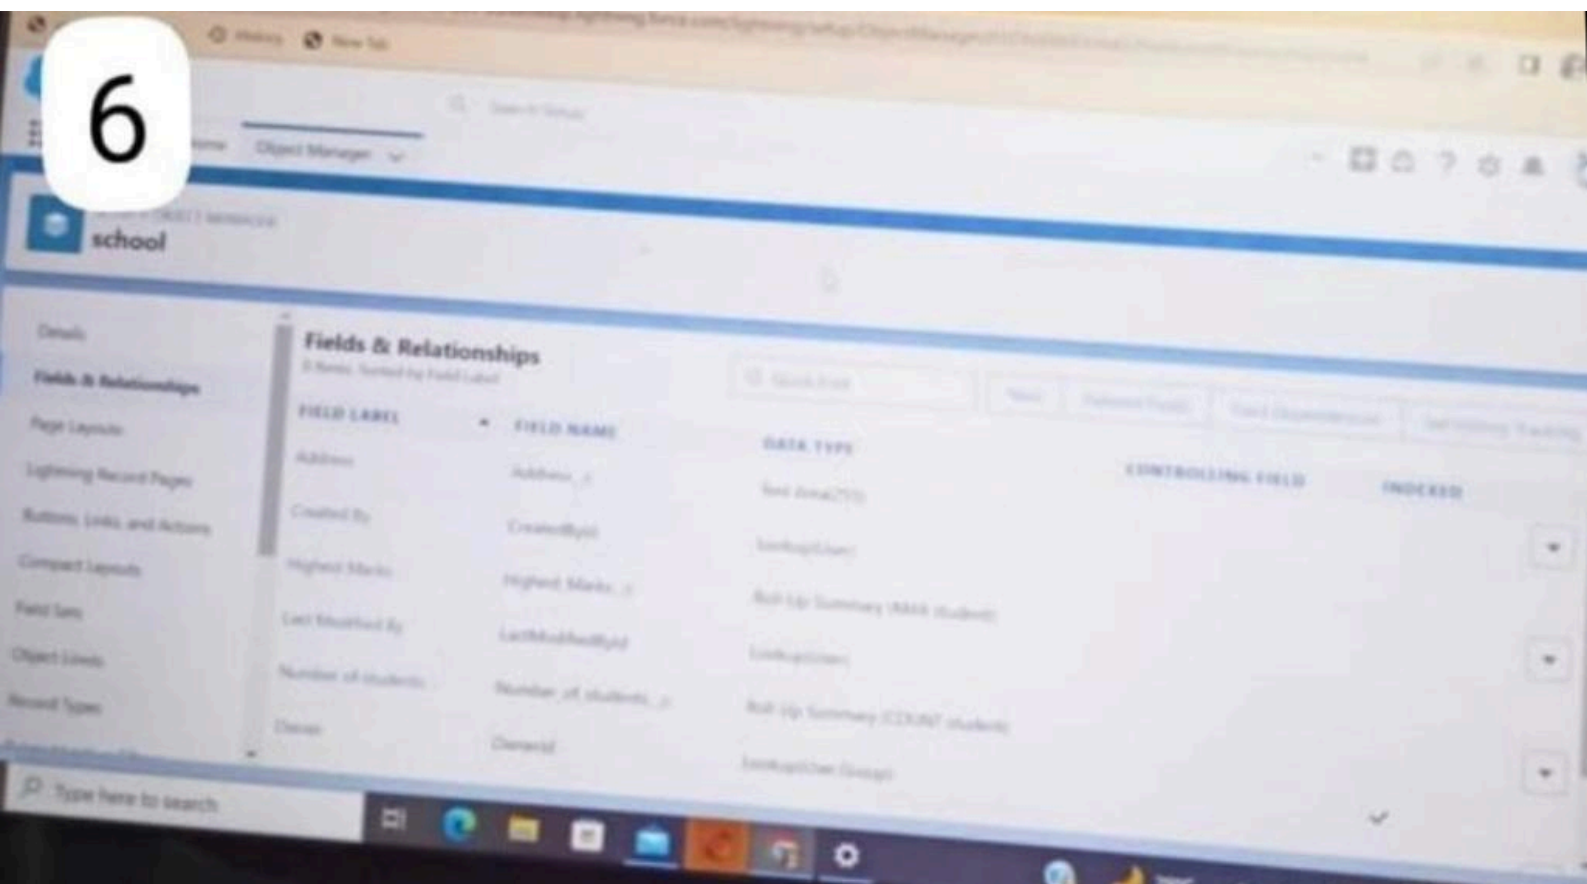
6

History New Tab

Object Manager

school

Details
Fields & Relationships
Page Layouts
Lightning Record Pages
Buttons, Links, and Actions
Compact Layouts
Field Sets
Object Limits
Record Types

Fields & Relationships

| FIELD LABEL | FIELD NAME | DATA TYPE | CONTROLLING FIELD | INDEXED |
|---|---|---|---|---|
| Address | Address__c | Text Area(255) | | |
| Created By | CreatedById | Lookup(User) | | |
| Highest Marks | Highest_Marks__c | Roll-Up Summary (MAX student) | | |
| Last Modified By | LastModifiedById | Lookup(User) | | |
| Number of students | Number_of_students__c | Roll-Up Summary (COUNT student) | | |
| Owner | OwnerId | Lookup(User,Group) | | |

Type here to search